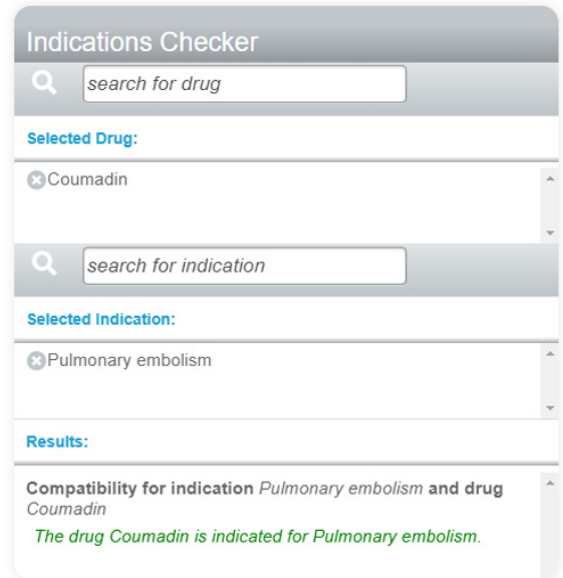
Indications Checker

search for drug

Selected Drug:

Coumadin

search for indication

Selected Indication:

Pulmonary embolism

Results:

Compatibility for indication Pulmonary embolism and drug Coumadin

The drug Coumadin is indicated for Pulmonary embolism.